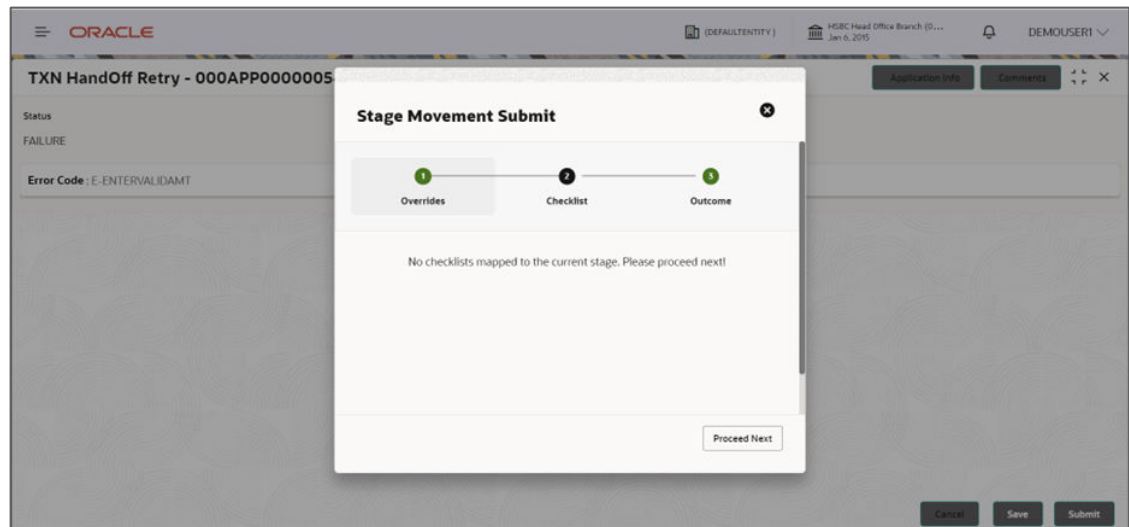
ORACLE

(DEFAULTENTITY)

HSBC Head Office Branch (0...
Jan 6, 2015

DEMOUSER1

TXN HandOff Retry - 000APP0000005

Application Info

Comments

Status
FAILURE

Error Code : E-ENTERVALIDAMT

Stage Movement Submit

1
Overrides

2
Checklist

3
Outcome

No checklists mapped to the current stage. Please proceed next!

Proceed Next

Cancel

Save

Submit